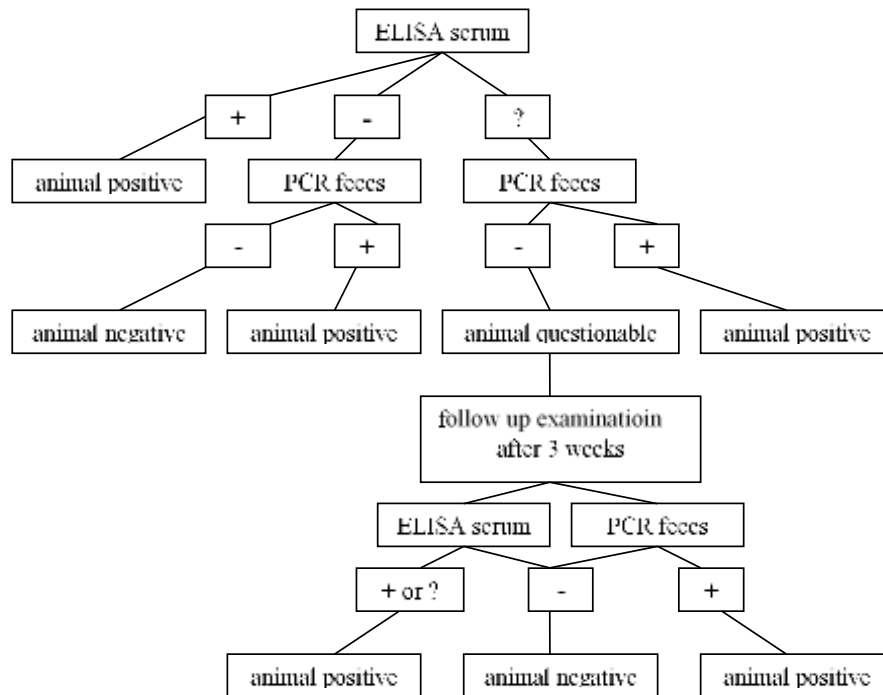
ELISA serum

+

-

?

animal positive

PCR feces

PCR feces

-

+

-

+

animal negative

animal positive

animal questionable

animal positive

follow up examinatioin after 3 weeks

ELISA serum

PCR feces

+ or ?

-

+

animal positive

animal negative

animal positive